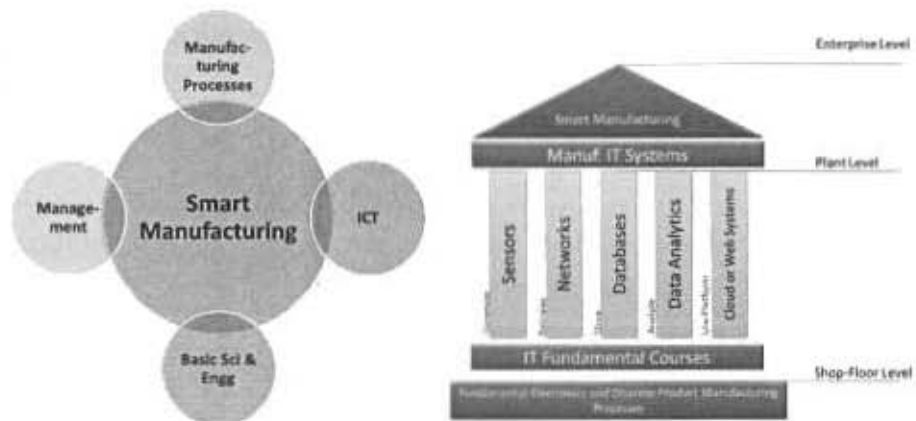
Manufacturing Processes

Management

Smart Manufacturing

ICT

Basic Sci & Engg

Enterprise Level

Smart Manufacturing

Manuf. IT Systems

Plant Level

Sensors

Networks

Databases

Data Analytics

Cloud or Web Systems

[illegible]

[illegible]

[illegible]

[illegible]

Use Platform

IT Fundamental Courses

Shop-Floor Level

Fundamental Electronics and Discrete Product Manufacturing Processes